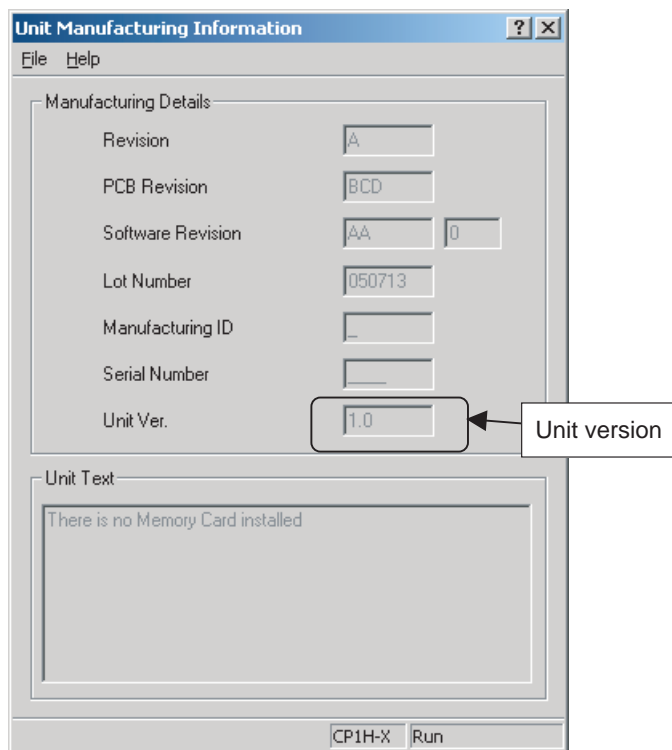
Unit Manufacturing Information

?

X

File Help

Manufacturing Details

Revision A

PCB Revision BCD

Software Revision AA 0

Lot Number 050713

Manufacturing ID _

Serial Number ____

Unit Ver. 1.0

Unit version

Unit Text

There is no Memory Card installed

CP1H-X Run